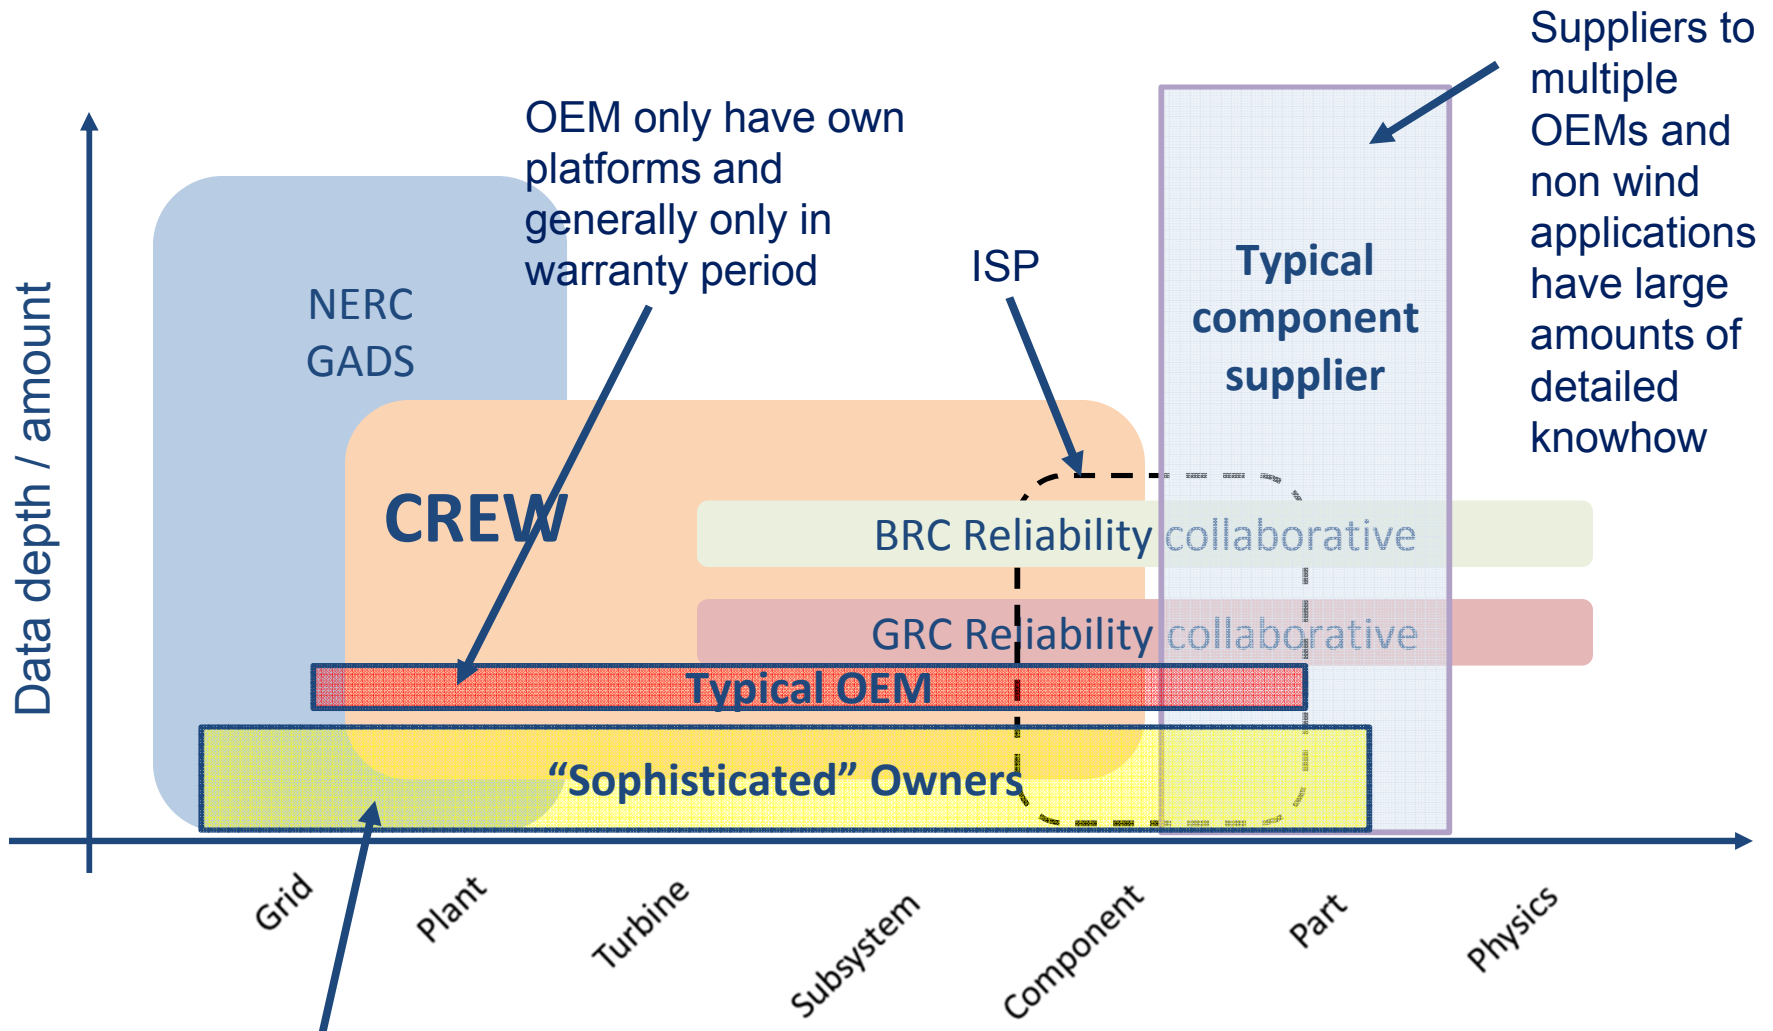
Suppliers to multiple OEMs and non wind applications have large amounts of detailed knowhow

OEM only have own platforms and generally only in warranty period

ISP

Typical component supplier

NERC GADS

CREW

BRC Reliability collaborative

GRC Reliability collaborative

Typical OEM

"Sophisticated" Owners

Data depth / amount

Grid

Plant

Turbine

Subsystem

Component

Part

Physics